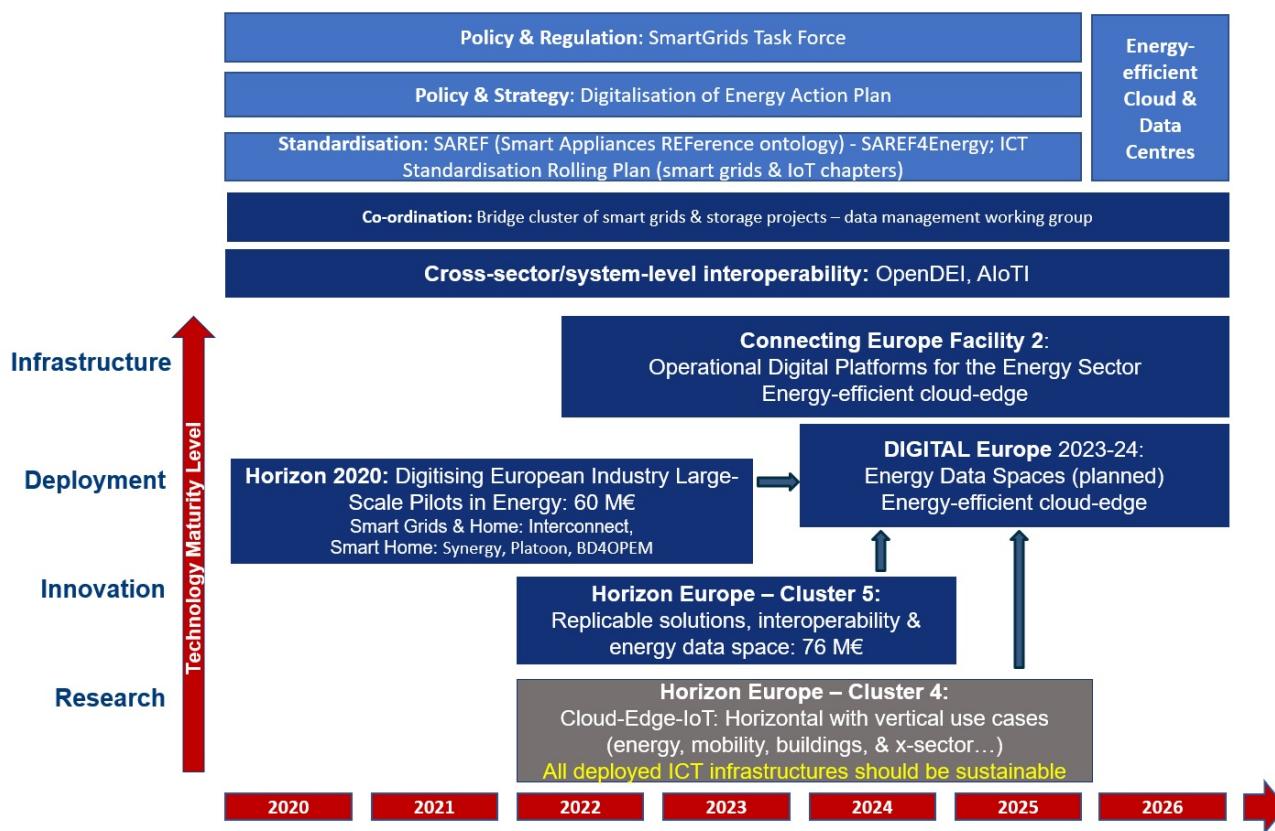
**Policy & Regulation**: SmartGrids Task Force

**Policy & Strategy**: Digitalisation of Energy Action Plan

**Standardisation**: SAREF (Smart Appliances REFerence ontology) - SAREF4Energy; ICT Standardisation Rolling Plan (smart grids & IoT chapters)

**Energy-efficient Cloud & Data Centres**

**Co-ordination:** Bridge cluster of smart grids & storage projects – data management working group

**Cross-sector/system-level interoperability:** OpenDEI, AIoTI

Infrastructure

Deployment

Innovation

Research

Technology Maturity Level

**Connecting Europe Facility 2**: Operational Digital Platforms for the Energy Sector Energy-efficient cloud-edge

**Horizon 2020:** Digitising European Industry Large-Scale Pilots in Energy: 60 M€
Smart Grids & Home: Interconnect, Smart Home: Synergy, Platoon, BD4OPEM

**DIGITAL Europe** 2023-24: Energy Data Spaces (planned) Energy-efficient cloud-edge

**Horizon Europe – Cluster 5:** Replicable solutions, interoperability & energy data space: 76 M€

**Horizon Europe – Cluster 4:** Cloud-Edge-IoT: Horizontal with vertical use cases (energy, mobility, buildings, & x-sector…)
All deployed ICT infrastructures should be sustainable

| 2020 | 2021 | 2022 | 2023 | 2024 | 2025 | 2026 |
|---|---|---|---|---|---|---|